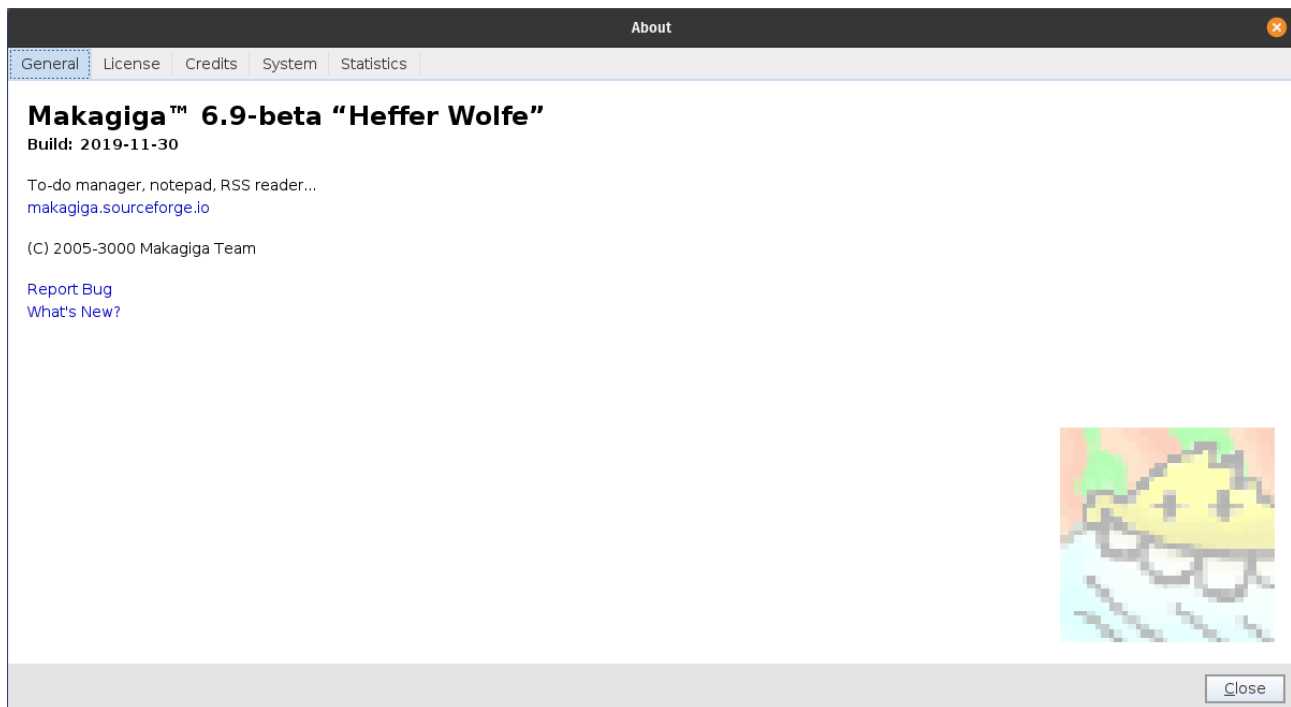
About

General License Credits System Statistics

Makagiga™ 6.9-beta “Heffer Wolfe”
Build: 2019-11-30

To-do manager, notepad, RSS reader...
makagiga.sourceforge.io

(C) 2005-3000 Makagiga Team

Report Bug
What's New?

Close